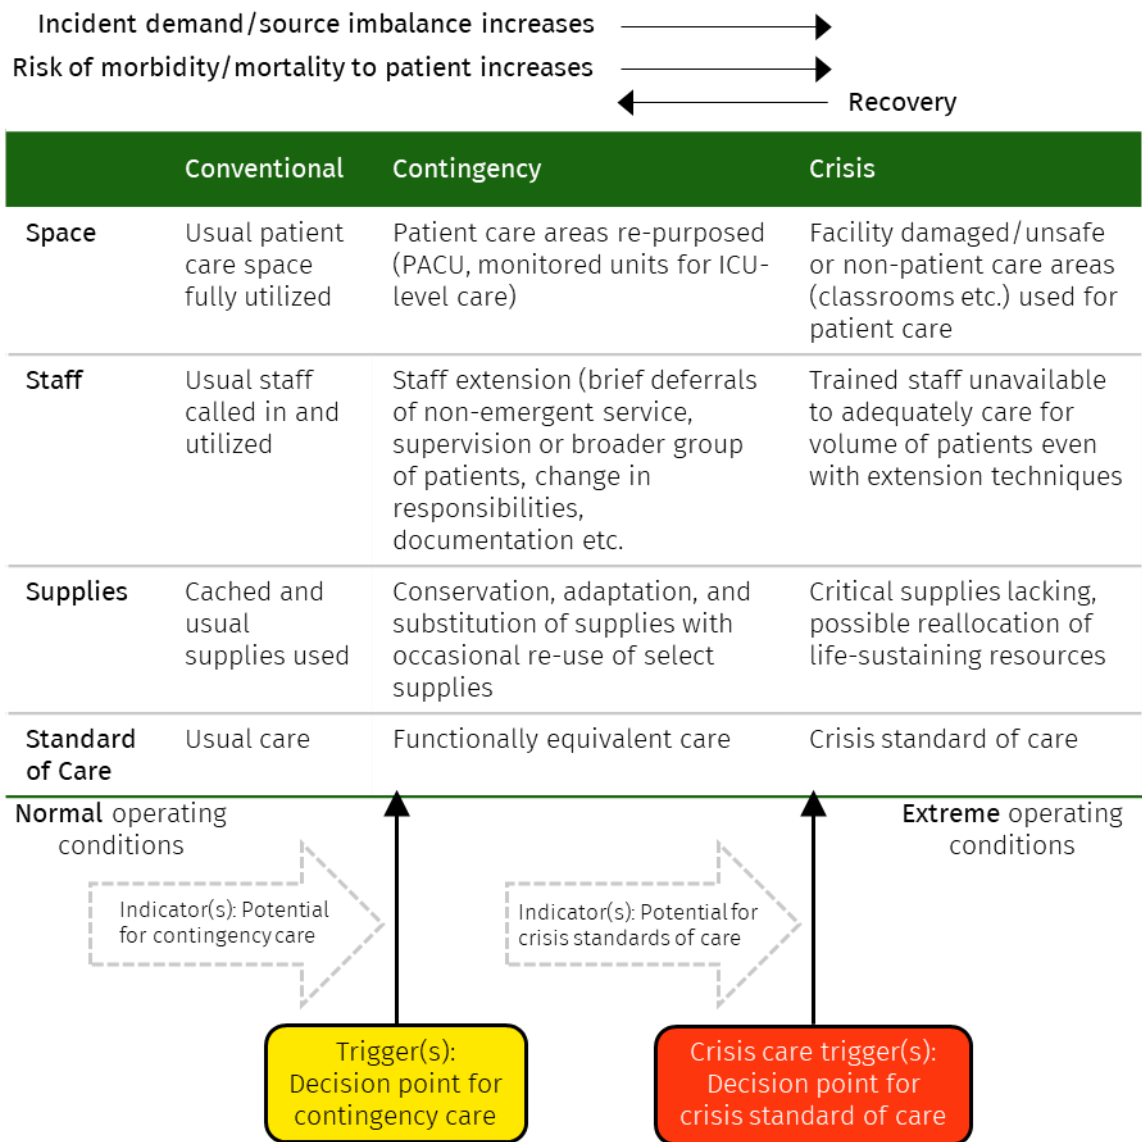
Incident demand/source imbalance increases

Risk of morbidity/mortality to patient increases

Recovery

| | Conventional | Contingency | Crisis |
|---|---|---|---|
| Space | Usual patient care space fully utilized | Patient care areas re-purposed (PACU, monitored units for ICU-level care) | Facility damaged/unsafe or non-patient care areas (classrooms etc.) used for patient care |
| Staff | Usual staff called in and utilized | Staff extension (brief deferrals of non-emergent service, supervision or broader group of patients, change in responsibilities, documentation etc. | Trained staff unavailable to adequately care for volume of patients even with extension techniques |
| Supplies | Cached and usual supplies used | Conservation, adaptation, and substitution of supplies with occasional re-use of select supplies | Critical supplies lacking, possible reallocation of life-sustaining resources |
| Standard of Care | Usual care | Functionally equivalent care | Crisis standard of care |

Normal operating conditions

Extreme operating conditions

Indicator(s): Potential for contingency care

Indicator(s): Potential for crisis standards of care

Trigger(s): Decision point for contingency care

Crisis care trigger(s): Decision point for crisis standard of care